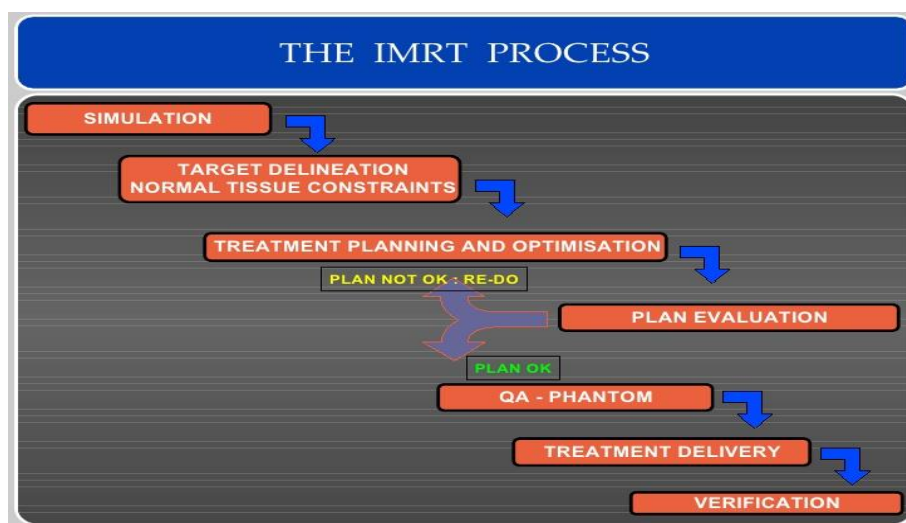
THE IMRT PROCESS

SIMULATION

TARGET DELINEATION
NORMAL TISSUE CONSTRAINTS

TREATMENT PLANNING AND OPTIMISATION

PLAN NOT OK : RE-DO

PLAN EVALUATION

PLAN OK

QA - PHANTOM

TREATMENT DELIVERY

VERIFICATION